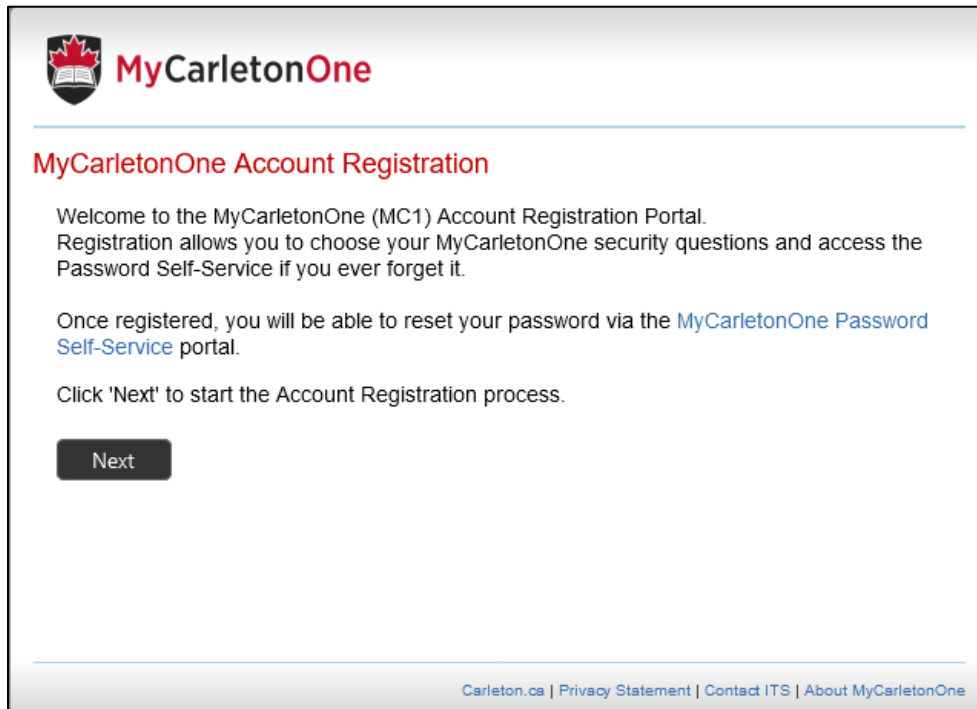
MyCarletonOne

MyCarletonOne Account Registration

Welcome to the MyCarletonOne (MC1) Account Registration Portal.
Registration allows you to choose your MyCarletonOne security questions and access the Password Self-Service if you ever forget it.

Once registered, you will be able to reset your password via the MyCarletonOne Password Self-Service portal.

Click 'Next' to start the Account Registration process.

Next

Carleton.ca | Privacy Statement | Contact ITS | About MyCarletonOne